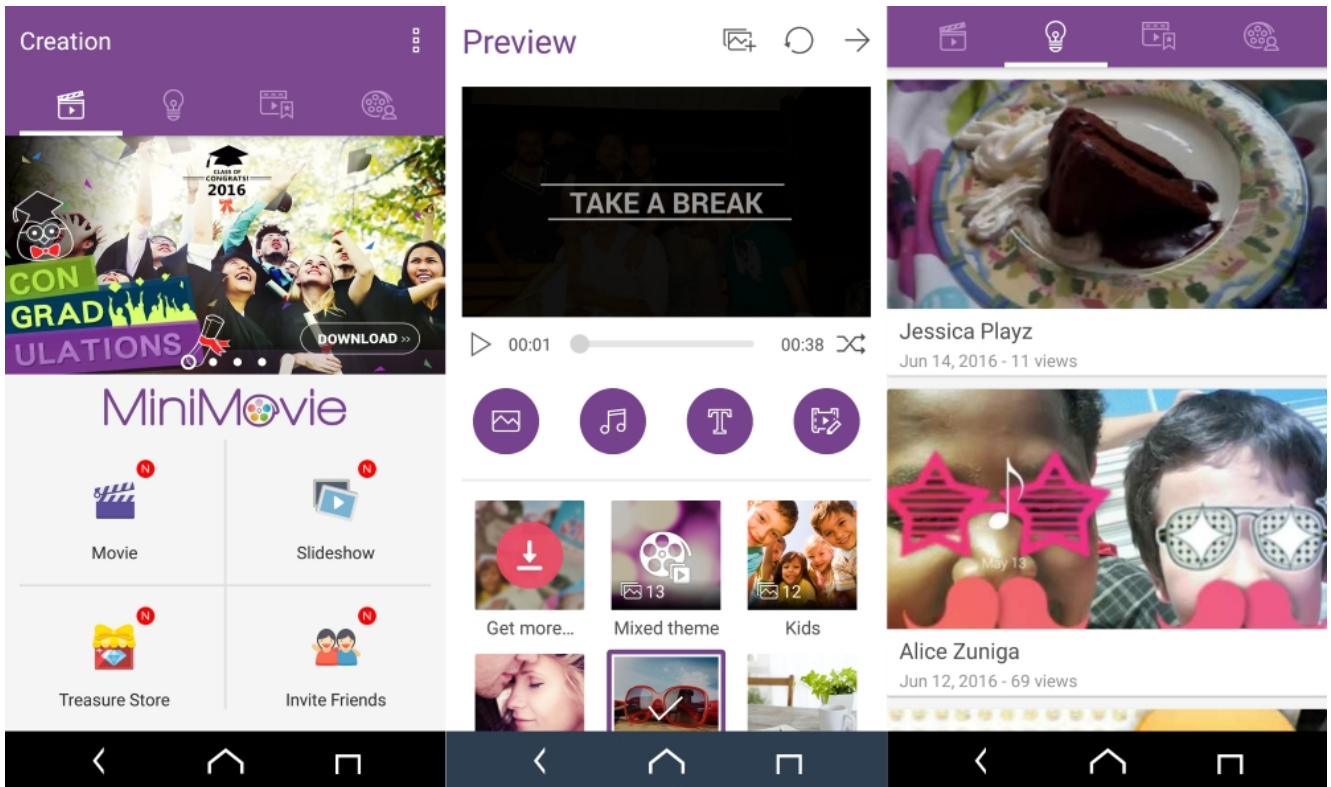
Creation

CLASS OF CONGRATS! 2016

CON GRAD ULATIONS

DOWNLOAD »

MiniMovie

N
Movie

N
Slideshow

N
Treasure Store

N
Invite Friends

Preview

TAKE A BREAK

00:01 00:38

Get more...

13
Mixed theme

12
Kids

Jessica Playz
Jun 14, 2016 - 11 views

May 13

Alice Zuniga
Jun 12, 2016 - 69 views